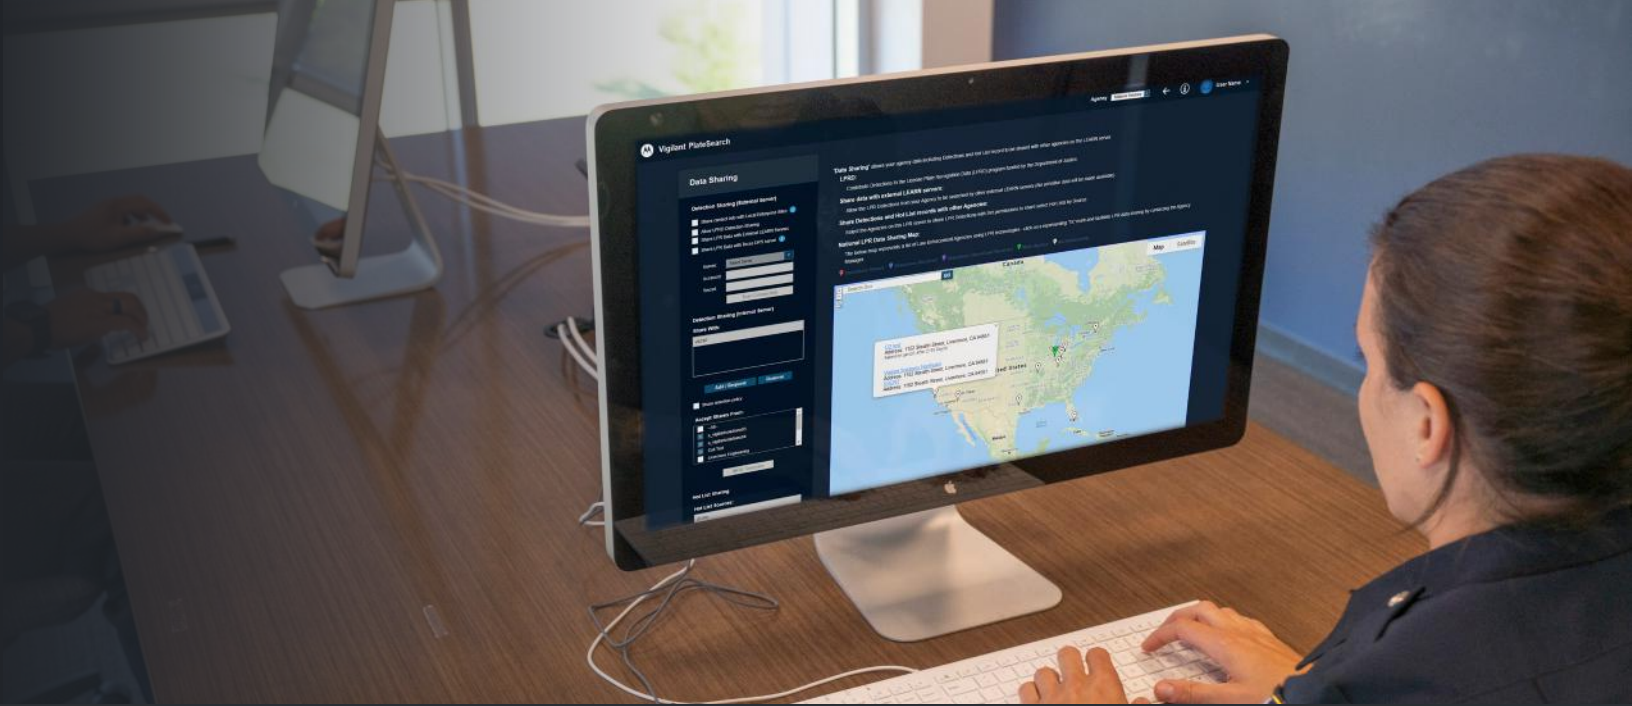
Vigilant PlateSearch

Agency

User Name

Data Sharing

Detection Sharing (External Server)

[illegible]

Server
Account
Secret

Detection Sharing (Internal Server)
Share With:

Add / Request
Remove

Accept Shares From:

Hot List Sharing
Hot List Sources:

"Data Sharing" allows your agency data including Detections and Hot List record to be shared with other agencies on the LEARN server.

LPRD:

Share data with external LEARN servers:

Share Detections and Hot List records with other Agencies:

National LPR Data Sharing Map:

Map
Satellite

Canada

United States

Mexico

Address: 1152 South Street, Livermore, CA 94551

Address: 1152 South Street, Livermore, CA 94551

Address: 1152 South Street, Livermore, CA 94551